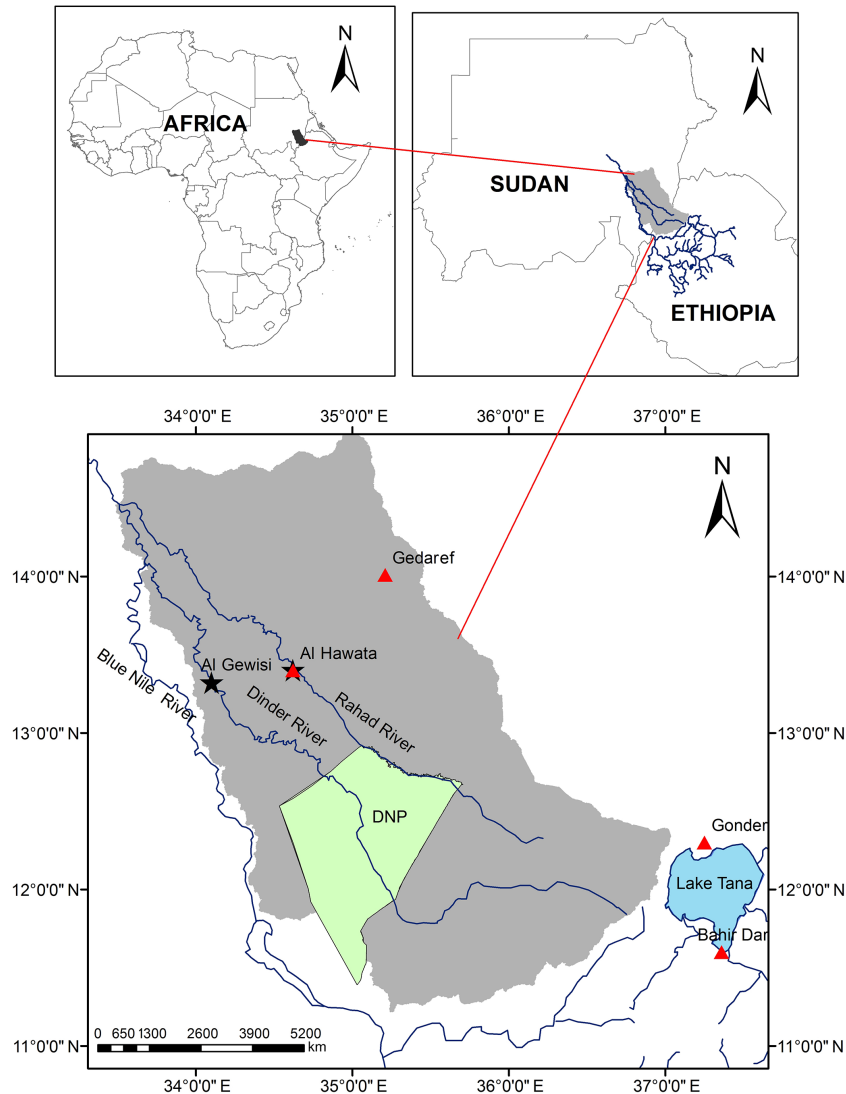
N
AFRICA

N
SUDAN
ETHIOPIA

34°0'0" E 35°0'0" E 36°0'0" E 37°0'0" E

N

Gedaref
14°0'0" N 14°0'0" N
Al Gewisi
Al Hawata
Blue Nile River
Dinder River
Rahad River
13°0'0" N 13°0'0" N
DNP
Gonder
Lake Tana
12°0'0" N 12°0'0" N
Bahir Dar
0 650 1300 2600 3900 5200 km
11°0'0" N 11°0'0" N

34°0'0" E 35°0'0" E 36°0'0" E 37°0'0" E